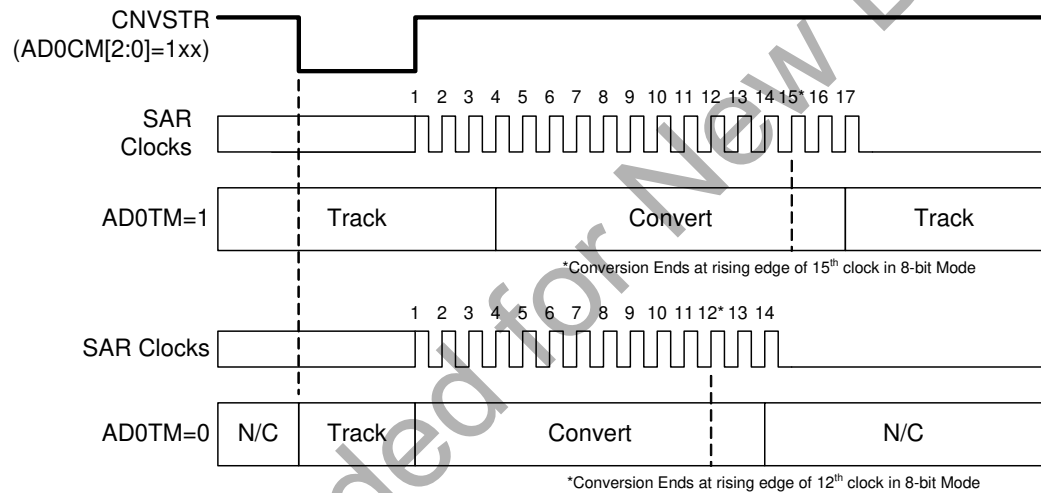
CNVSTR (AD0CM[2:0]=1xx)

1 2 3 4 5 6 7 8 9 10 11 12 13 14 15* 16 17

SAR Clocks

AD0TM=1 Track Convert Track

*Conversion Ends at rising edge of 15$^{th}$ clock in 8-bit Mode

1 2 3 4 5 6 7 8 9 10 11 12* 13 14

SAR Clocks

AD0TM=0 N/C Track Convert N/C

*Conversion Ends at rising edge of 12$^{th}$ clock in 8-bit Mode

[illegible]ded for New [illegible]